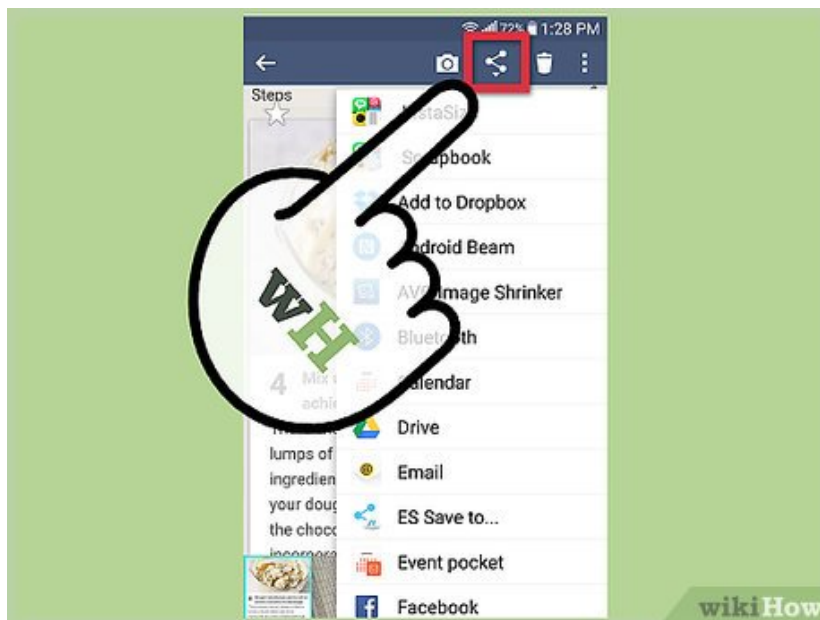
72% 1:28 PM

Steps

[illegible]staSiz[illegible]

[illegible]apbook

Add to Dropbox

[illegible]droid Beam

AV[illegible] Image Shrinker

Blue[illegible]th

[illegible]alendar

Drive

Email

ES Save to...

Event pocket

Facebook

4 Mix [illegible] achi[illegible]

lumps of ingredien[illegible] your doug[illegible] the choco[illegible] incorpora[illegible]

wH

wikiHow